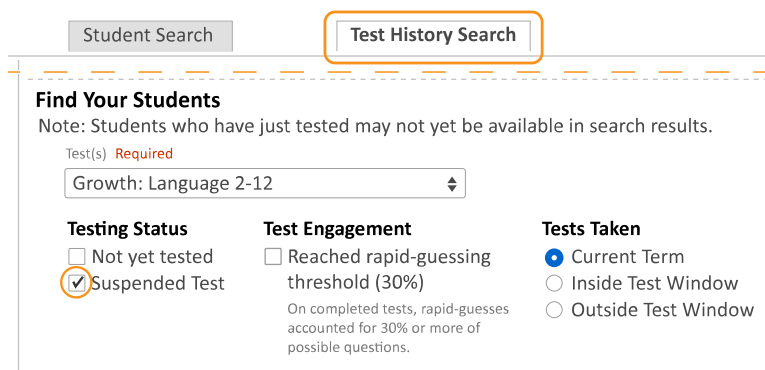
Student Search

Test History Search

Find Your Students

Note: Students who have just tested may not yet be available in search results.

Test(s) Required

Growth: Language 2-12

Testing Status

Not yet tested

Suspended Test

Test Engagement

Reached rapid-guessing threshold (30%)

On completed tests, rapid-guesses accounted for 30% or more of possible questions.

Tests Taken

Current Term

Inside Test Window

Outside Test Window